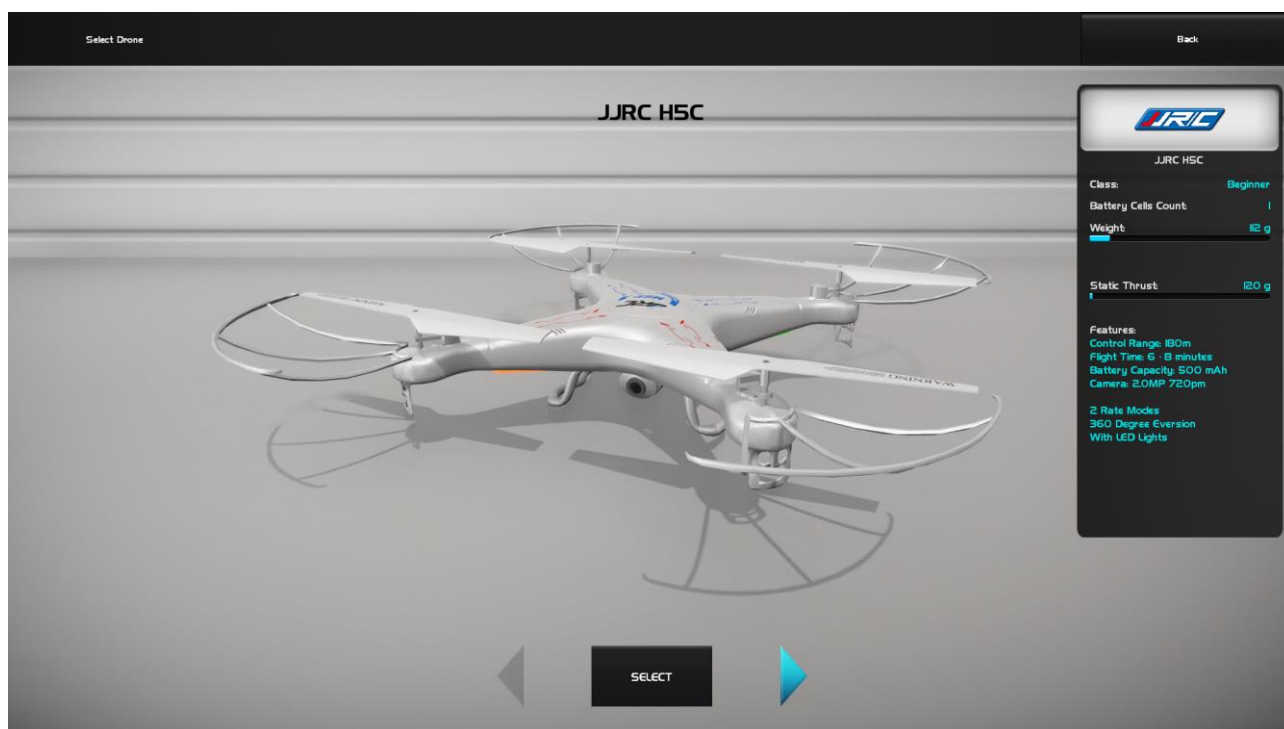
Select Drone

Back

JJRC H5C

JJRC

JJRC H5C

Class: Beginner

Battery Cells Count: 1

Weight: 112 g

Static Thrust: 120 g

Features:
Control Range: 180m
Flight Time: 6 - 8 minutes
Battery Capacity: 500 mAh
Camera: 2.0MP 720pm

2 Rate Modes
360 Degree Eversion
With LED Lights

WARNING

SELECT